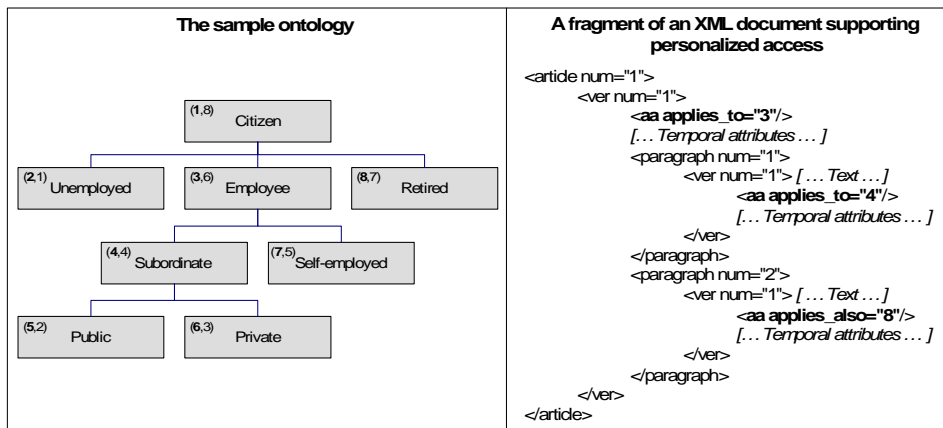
The sample ontology

(1,8) Citizen

(2,1) Unemployed

(3,6) Employee

(8,7) Retired

(4,4) Subordinate

(7,5) Self-employed

(5,2) Public

(6,3) Private

A fragment of an XML document supporting personalized access

<article num="1">
<ver num="1">
<aa applies_to="3"/>
[... Temporal attributes ... ]
<paragraph num="1">
<ver num="1"> [ ... Text ... ]
<aa applies_to="4"/>
[... Temporal attributes ... ]
</ver>
</paragraph>
<paragraph num="2">
<ver num="1"> [ ... Text ... ]
<aa applies_also="8"/>
[... Temporal attributes ... ]
</ver>
</paragraph>
</ver>
</article>